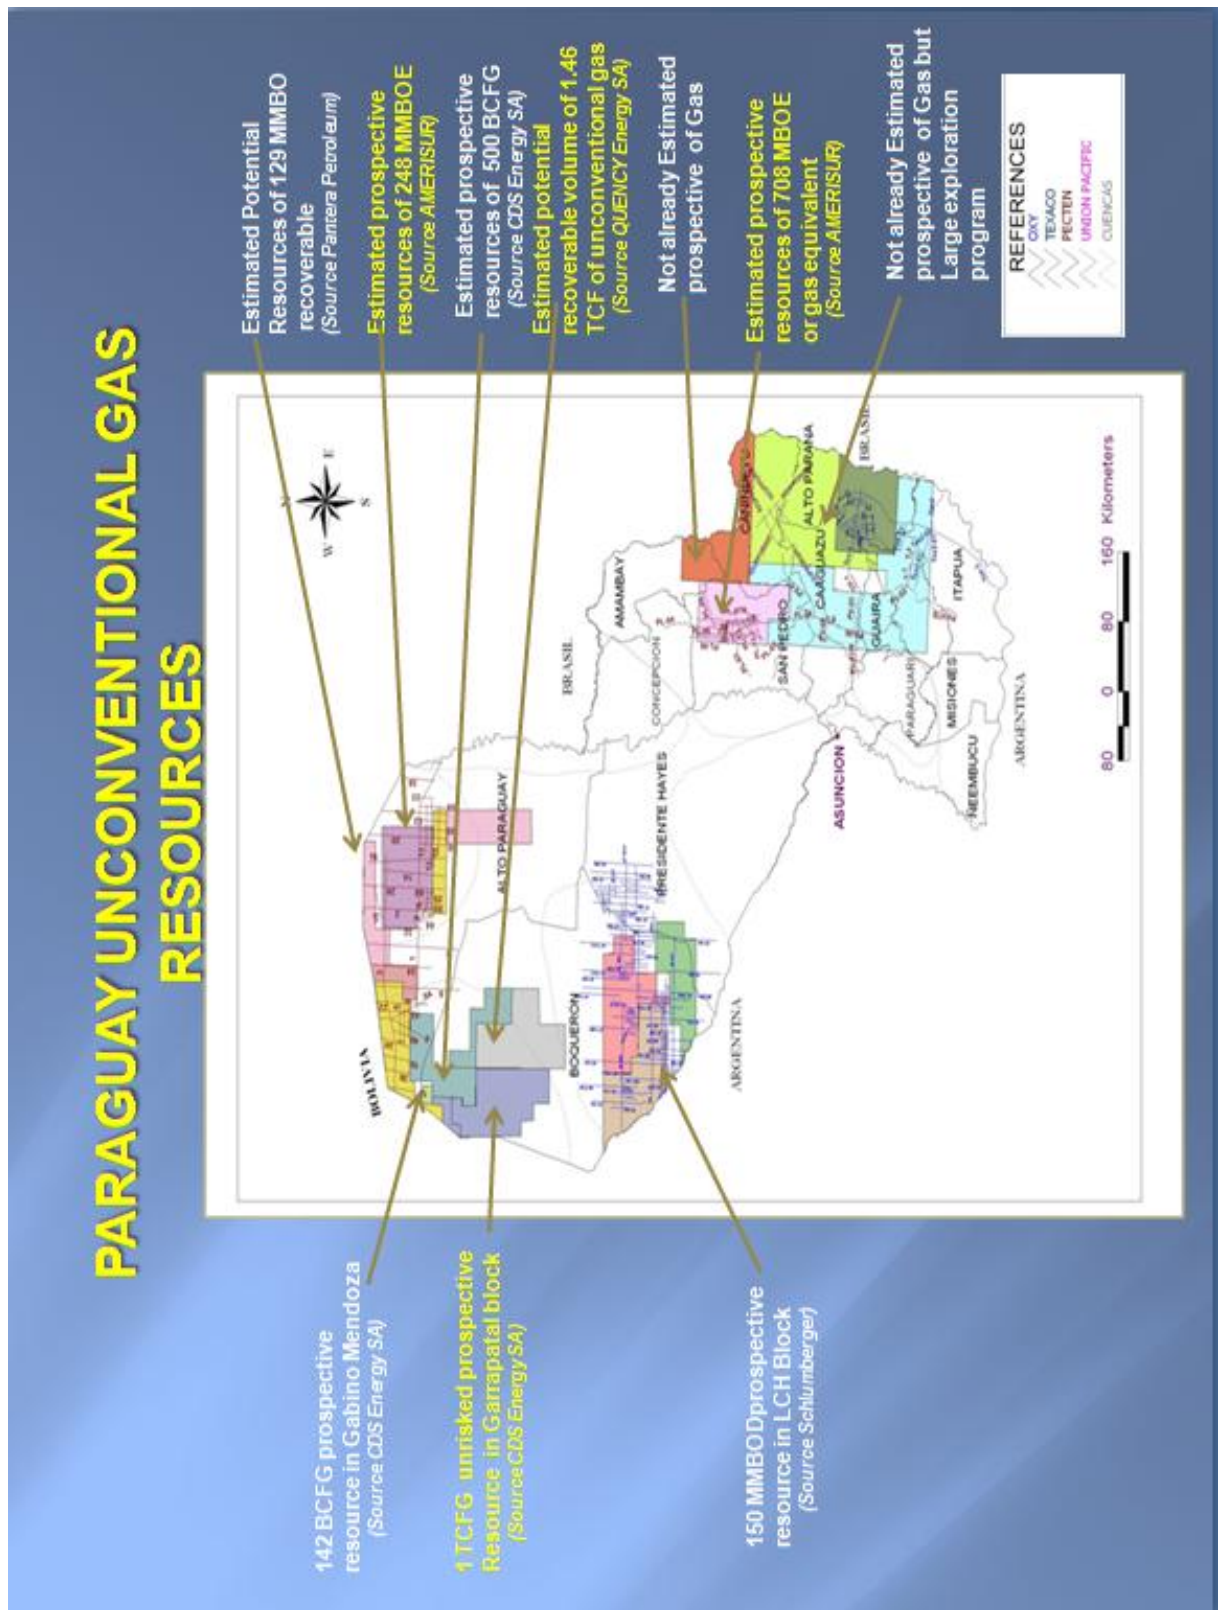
PARAGUAY UNCONVENTIONAL GAS RESOURCES

Estimated Potential Resources of 129 MMBO recoverable
(Source Pantera Petroleum)

Estimated prospective resources of 248 MMBOE
(Source AMERISUR)

Estimated prospective resources of 500 BCFG
(Source CDS Energy SA)

Estimated potential recoverable volume of 1.46 TCF of unconventional gas
(Source QUENCY Energy SA)

Not already Estimated prospective of Gas

Estimated prospective resources of 708 MBOE or gas equivalent
(Source AMERISUR)

Not already Estimated prospective of Gas but Large exploration program

REFERENCES
OXY
TEXACO
PECTEN
UNION PACIFIC
CUENCAS

142 BCFG prospective resource in Gabino Mendoza
(Source CDS Energy SA)

1 TCFG unrisked prospective Resource in Garrapatal block
(Source CDS Energy SA)

150 MMBOD prospective resource in LCH Block
(Source Schlumberger)

N
E
S
W

BOLIVIA
BRASIL
ALTO PARAGUAY
BOQUERON
PRESIDENTE HAYES
ARGENTINA
CONCEPCION
AMAMBAY
CANINDEYU
ALTO PARANA
SAN PEDRO
CAAGUAZU
GUAIRA
ITAPUA
PARAGUARI
MISIONES
ÑEEMBUCU
ASUNCION
ARGENTINA
BRASIL

80 0 80 160 Kilometers